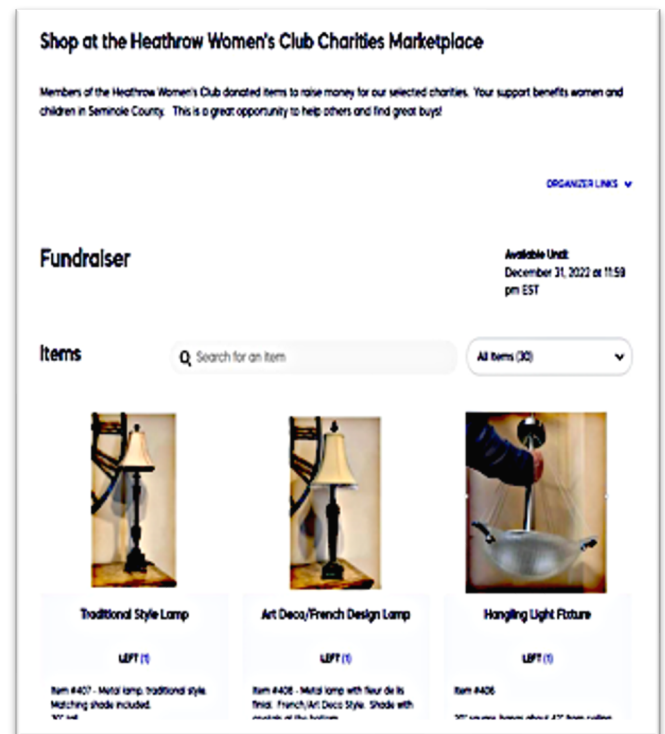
Shop at the Heathrow Women's Club Charities Marketplace

Members of the Heathrow Women's Club donated items to raise money for our selected charities. Your support benefits women and children in Seminole County. This is a great opportunity to help others and find great buys!

ORGANIZER LINKS

Fundraiser

Available Until:
December 31, 2022 at 11:59 pm EST

Items

Search for an item

All Items (30)

Traditional Style Lamp

LEFT (1)

Item #407 - Metal lamp, traditional style. Matching shade included. 30" tall

Art Deco/French Design Lamp

LEFT (1)

Item #408 - Metal lamp with fleur de lis finial. French/Art Deco Style. Shade with crystals at the bottom.

Hangling Light Fixture

LEFT (1)

Item #406

20" square, hangs about 42" from ceiling